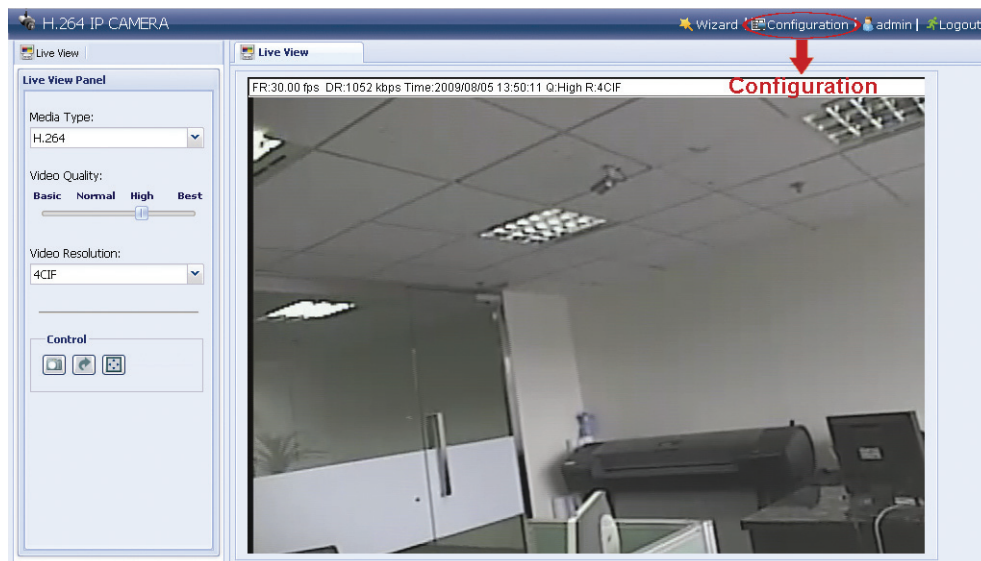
H.264 IP CAMERA

Wizard | Configuration | admin | Logout

Live View

Live View

Configuration

Live View Panel

Media Type:

H.264

Video Quality:

Basic Normal High Best

Video Resolution:

4CIF

Control

FR:30.00 fps DR:1052 kbps Time:2009/08/05 13:50:11 Q:High R:4CIF